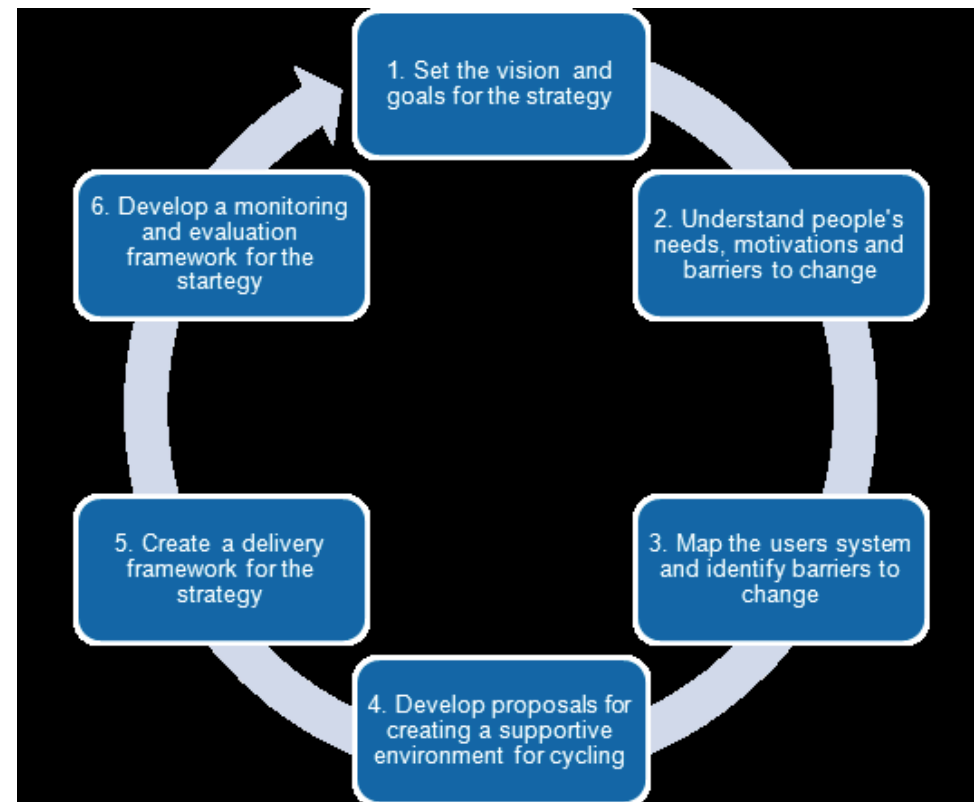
1. Set the vision and goals for the strategy

2. Understand people's needs, motivations and barriers to change

3. Map the users system and identify barriers to change

4. Develop proposals for creating a supportive environment for cycling

5. Create a delivery framework for the strategy

6. Develop a monitoring and evaluation framework for the startegy